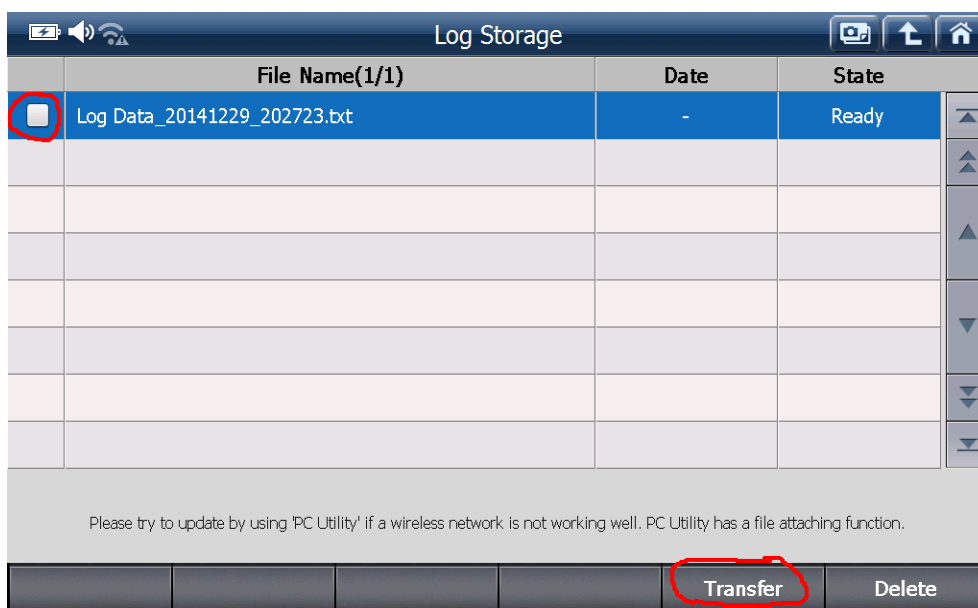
Log Storage

| | File Name(1/1) | Date | State |
|---|---|---|---|
| | Log Data_20141229_202723.txt | - | Ready |
| | | | |
| | | | |
| | | | |
| | | | |
| | | | |
| | | | |
| | | | |

Please try to update by using 'PC Utility' if a wireless network is not working well. PC Utility has a file attaching function.

Transfer
Delete